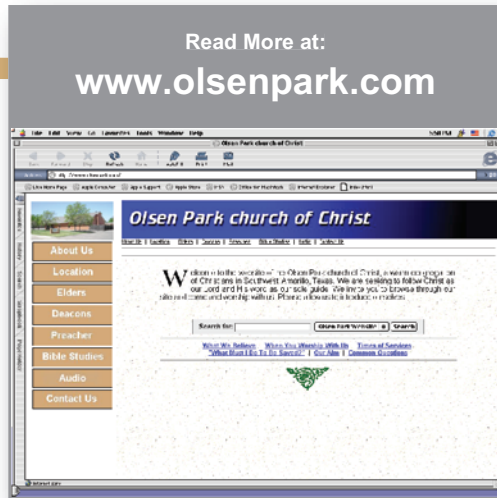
Read More at:
www.olsenpark.com

Olsen Park church of Christ

Olsen Park church of Christ

About Us
Location
Elders
Deacons
Preacher
Bible Studies
Audio
Contact Us

W elcome to the website of the Olsen Park church of Christ, a warm congregation of Christians in Southwest Amarillo, Texas. We are seeking to follow Christ as our Lord and His word as our sole guide. We invite you to browse through our site and come and worship with us. Please allow us to introduce ourselves.

Search for: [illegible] Search

What We Believe | When You Worship With Us | Times of Services
"What Must I Do To Be Saved?" | Our Aim | Common Questions